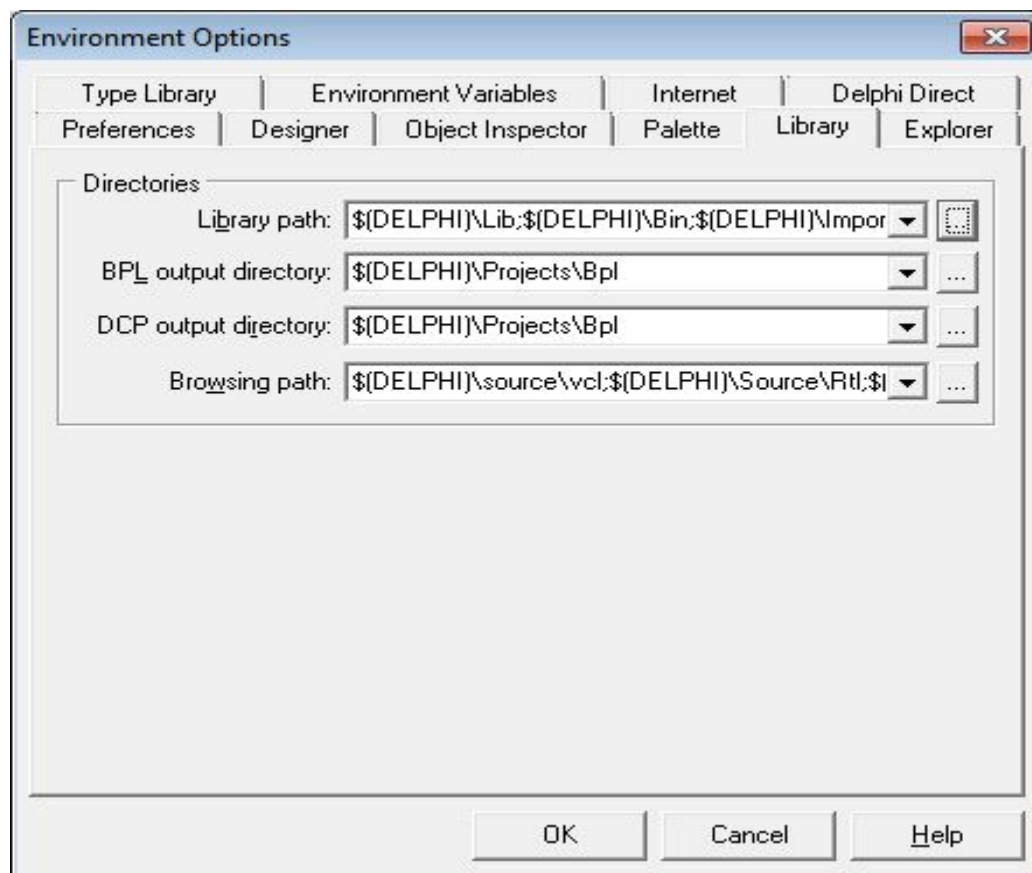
Environment Options

Type Library | Environment Variables | Internet | Delphi Direct
Preferences | Designer | Object Inspector | Palette | Library | Explorer

Directories

Library path: $(DELPHI)\Lib;$(DELPHI)\Bin;$(DELPHI)\Impor

BPL output directory: $(DELPHI)\Projects\Bpl ...

DCP output directory: $(DELPHI)\Projects\Bpl ...

Browsing path: $(DELPHI)\source\vcl;$(DELPHI)\Source\Rtl;$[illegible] ...

OK Cancel Help